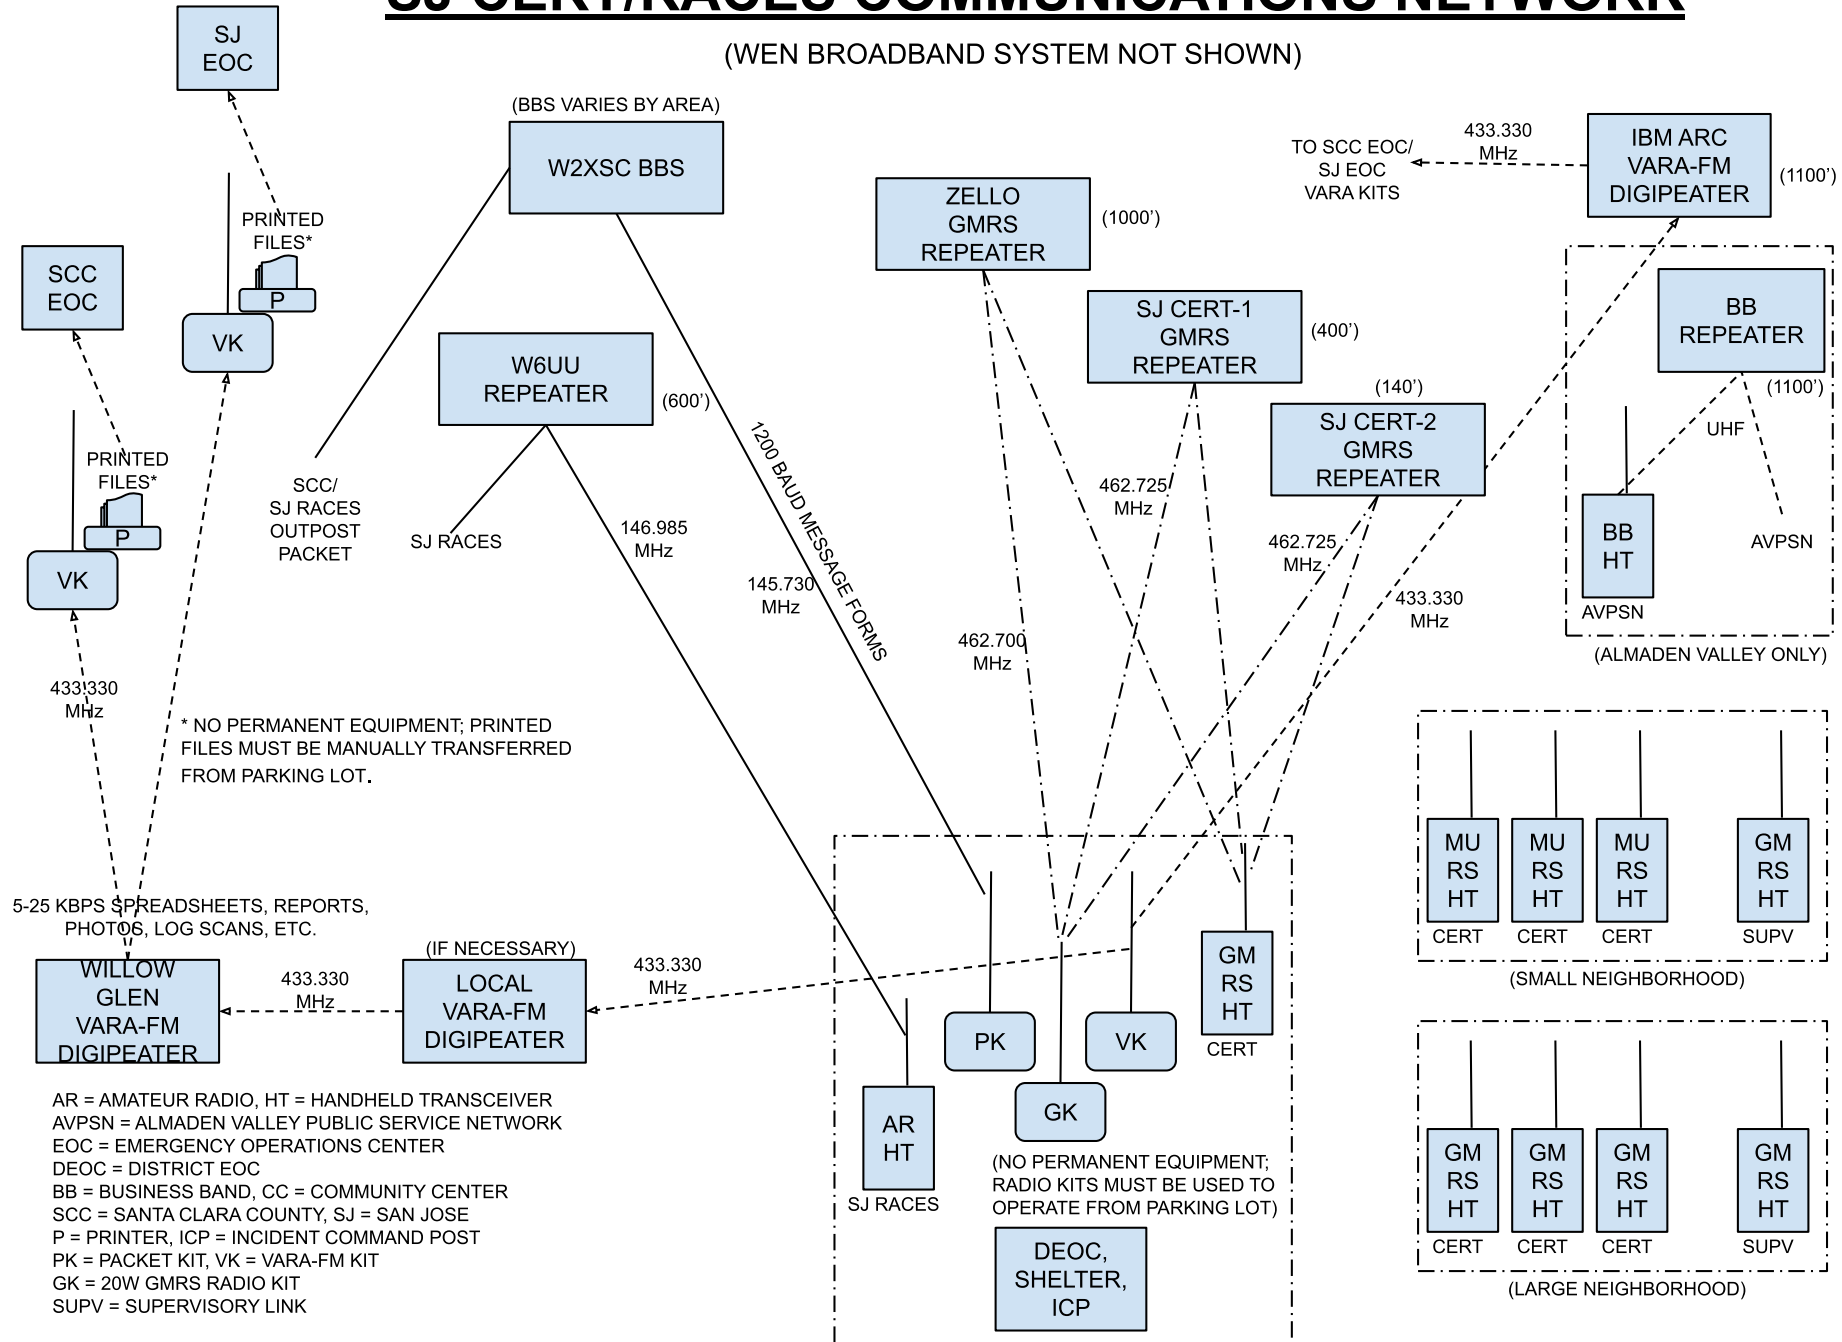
SJ CERT/RACES COMMUNICATIONS NETWORK

(WEN BROADBAND SYSTEM NOT SHOWN)

SJ EOC

PRINTED FILES*

P

VK

SCC EOC

PRINTED FILES*

P

VK

433.330 MHz

(BBS VARIES BY AREA)

W2XSC BBS

SCC/ SJ RACES OUTPOST PACKET

W6UU REPEATER

(600')

SJ RACES

146.985 MHz

145.730 MHz

1200 BAUD MESSAGE FORMS

ZELLO GMRS REPEATER

(1000')

SJ CERT-1 GMRS REPEATER

(400')

(140')

SJ CERT-2 GMRS REPEATER

462.725 MHz

462.725 MHz

462.700 MHz

433.330 MHz

TO SCC EOC/ SJ EOC VARA KITS

433.330 MHz

IBM ARC VARA-FM DIGIPEATER

(1100')

BB REPEATER

(1100')

UHF

BB HT

AVPSN

AVPSN

(ALMADEN VALLEY ONLY)

* NO PERMANENT EQUIPMENT; PRINTED FILES MUST BE MANUALLY TRANSFERRED FROM PARKING LOT.

5-25 KBPS SPREADSHEETS, REPORTS, PHOTOS, LOG SCANS, ETC.

WILLOW GLEN VARA-FM DIGIPEATER

433.330 MHz

(IF NECESSARY)

LOCAL VARA-FM DIGIPEATER

433.330 MHz

PK

VK

GM RS HT

CERT

GK

AR HT

SJ RACES

(NO PERMANENT EQUIPMENT; RADIO KITS MUST BE USED TO OPERATE FROM PARKING LOT)

DEOC, SHELTER, ICP

MU RS HT

CERT

MU RS HT

CERT

MU RS HT

CERT

GM RS HT

SUPV

(SMALL NEIGHBORHOOD)

GM RS HT

CERT

GM RS HT

CERT

GM RS HT

CERT

GM RS HT

SUPV

(LARGE NEIGHBORHOOD)

AR = AMATEUR RADIO, HT = HANDHELD TRANSCEIVER
AVPSN = ALMADEN VALLEY PUBLIC SERVICE NETWORK
EOC = EMERGENCY OPERATIONS CENTER
DEOC = DISTRICT EOC
BB = BUSINESS BAND, CC = COMMUNITY CENTER
SCC = SANTA CLARA COUNTY, SJ = SAN JOSE
P = PRINTER, ICP = INCIDENT COMMAND POST
PK = PACKET KIT, VK = VARA-FM KIT
GK = 20W GMRS RADIO KIT
SUPV = SUPERVISORY LINK